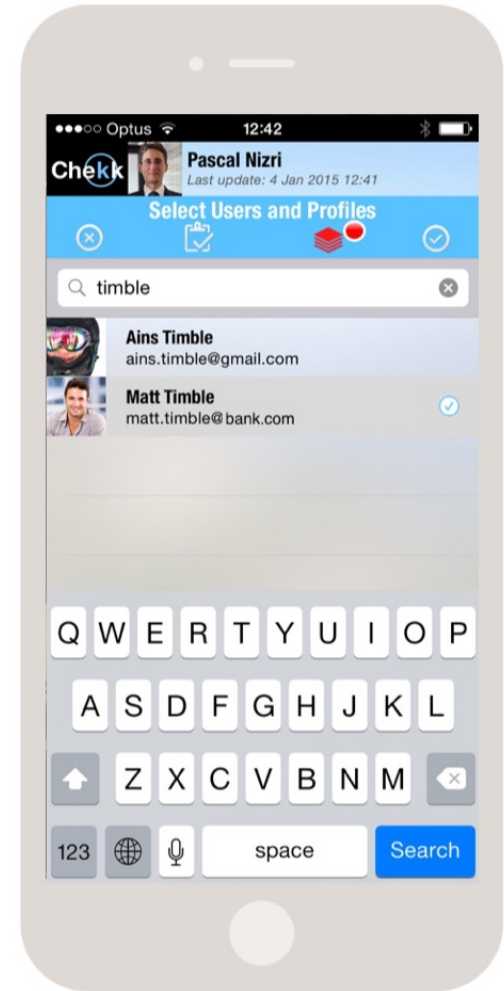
●●●○○ Optus 12:42

Chekk Pascal Nizri
Last update: 4 Jan 2015 12:41

Select Users and Profiles

timble

Ains Timble
ains.timble@gmail.com

Matt Timble
matt.timble@bank.com

Q W E R T Y U I O P
A S D F G H J K L
Z X C V B N M
123 space Search